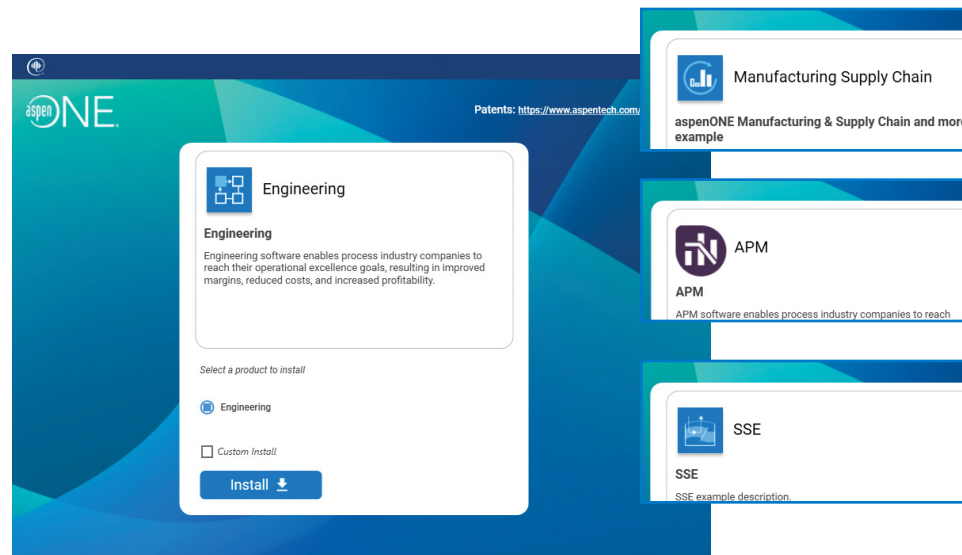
aspenONE.

Patents: https://www.aspentech.com/

Engineering

Engineering

Engineering software enables process industry companies to reach their operational excellence goals, resulting in improved margins, reduced costs, and increased profitability.

Select a product to install

Engineering

Custom Install

Install

Manufacturing Supply Chain

aspenONE Manufacturing & Supply Chain and more example

APM

APM

APM software enables process industry companies to reach

SSE

SSE

SSE example description.